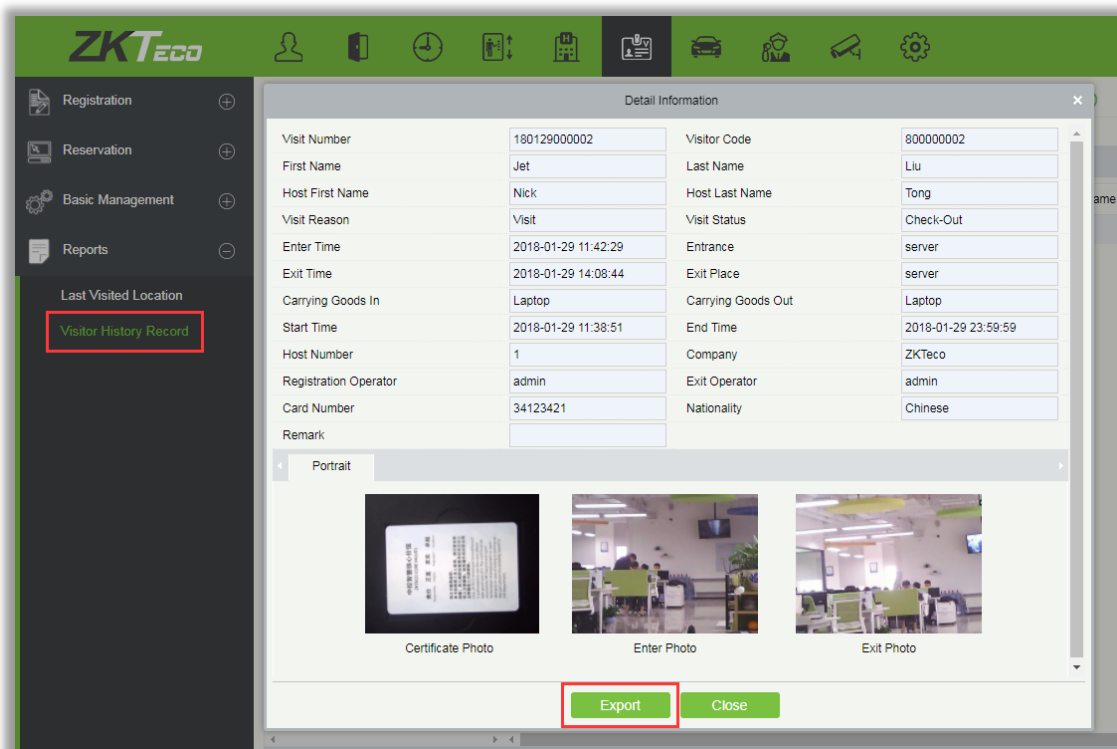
ZKTeco

Registration

Reservation

Basic Management

Reports

Last Visited Location

Visitor History Record

Detail Information

ame

| Visit Number | 180129000002 | Visitor Code | 800000002 |
|---|---|---|---|
| First Name | Jet | Last Name | Liu |
| Host First Name | Nick | Host Last Name | Tong |
| Visit Reason | Visit | Visit Status | Check-Out |
| Enter Time | 2018-01-29 11:42:29 | Entrance | server |
| Exit Time | 2018-01-29 14:08:44 | Exit Place | server |
| Carrying Goods In | Laptop | Carrying Goods Out | Laptop |
| Start Time | 2018-01-29 11:38:51 | End Time | 2018-01-29 23:59:59 |
| Host Number | 1 | Company | ZKTeco |
| Registration Operator | admin | Exit Operator | admin |
| Card Number | 34123421 | Nationality | Chinese |
| Remark | | | |

Portrait

Certificate Photo

Enter Photo

Exit Photo

Export

Close